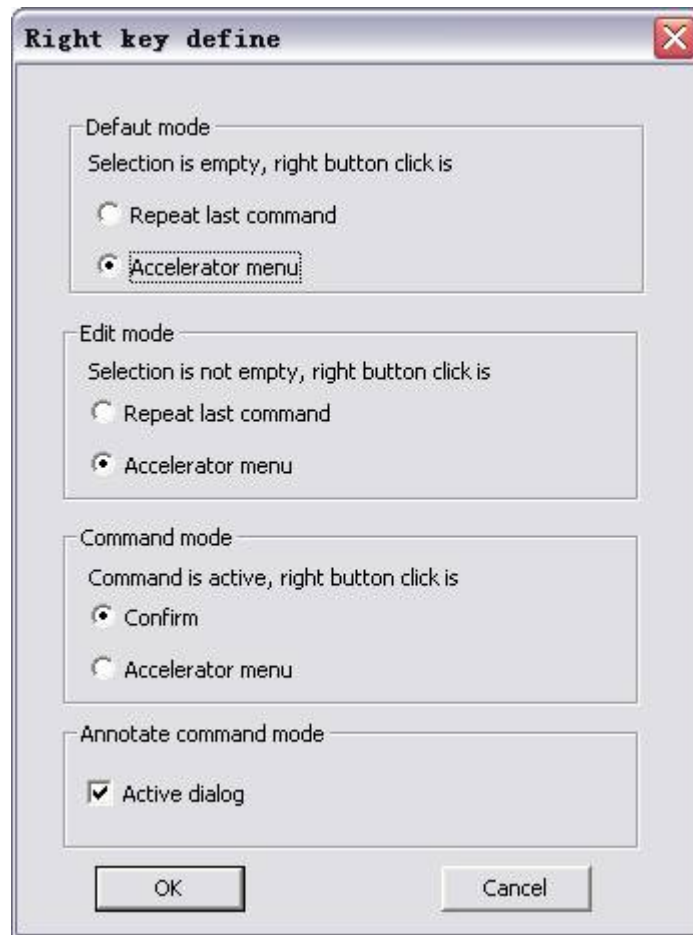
Right key define

Defaut mode
Selection is empty, right button click is
Repeat last command
Accelerator menu

Edit mode
Selection is not empty, right button click is
Repeat last command
Accelerator menu

Command mode
Command is active, right button click is
Confirm
Accelerator menu

Annotate command mode
Active dialog

OK
Cancel